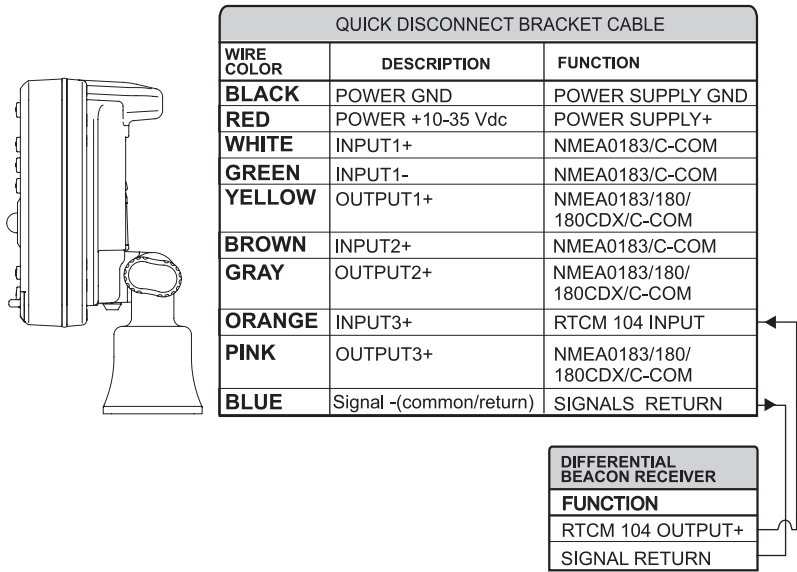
QUICK DISCONNECT BRACKET CABLE

| WIRE COLOR | DESCRIPTION | FUNCTION |
|---|---|---|
| BLACK | POWER GND | POWER SUPPLY GND |
| RED | POWER +10-35 Vdc | POWER SUPPLY+ |
| WHITE | INPUT1+ | NMEA0183/C-COM |
| GREEN | INPUT1- | NMEA0183/C-COM |
| YELLOW | OUTPUT1+ | NMEA0183/180/ 180CDX/C-COM |
| BROWN | INPUT2+ | NMEA0183/C-COM |
| GRAY | OUTPUT2+ | NMEA0183/180/ 180CDX/C-COM |
| ORANGE | INPUT3+ | RTCM 104 INPUT |
| PINK | OUTPUT3+ | NMEA0183/180/ 180CDX/C-COM |
| BLUE | Signal -(common/return) | SIGNALS RETURN |

| DIFFERENTIAL BEACON RECEIVER |
|---|
| FUNCTION |
| RTCM 104 OUTPUT+ |
| SIGNAL RETURN |